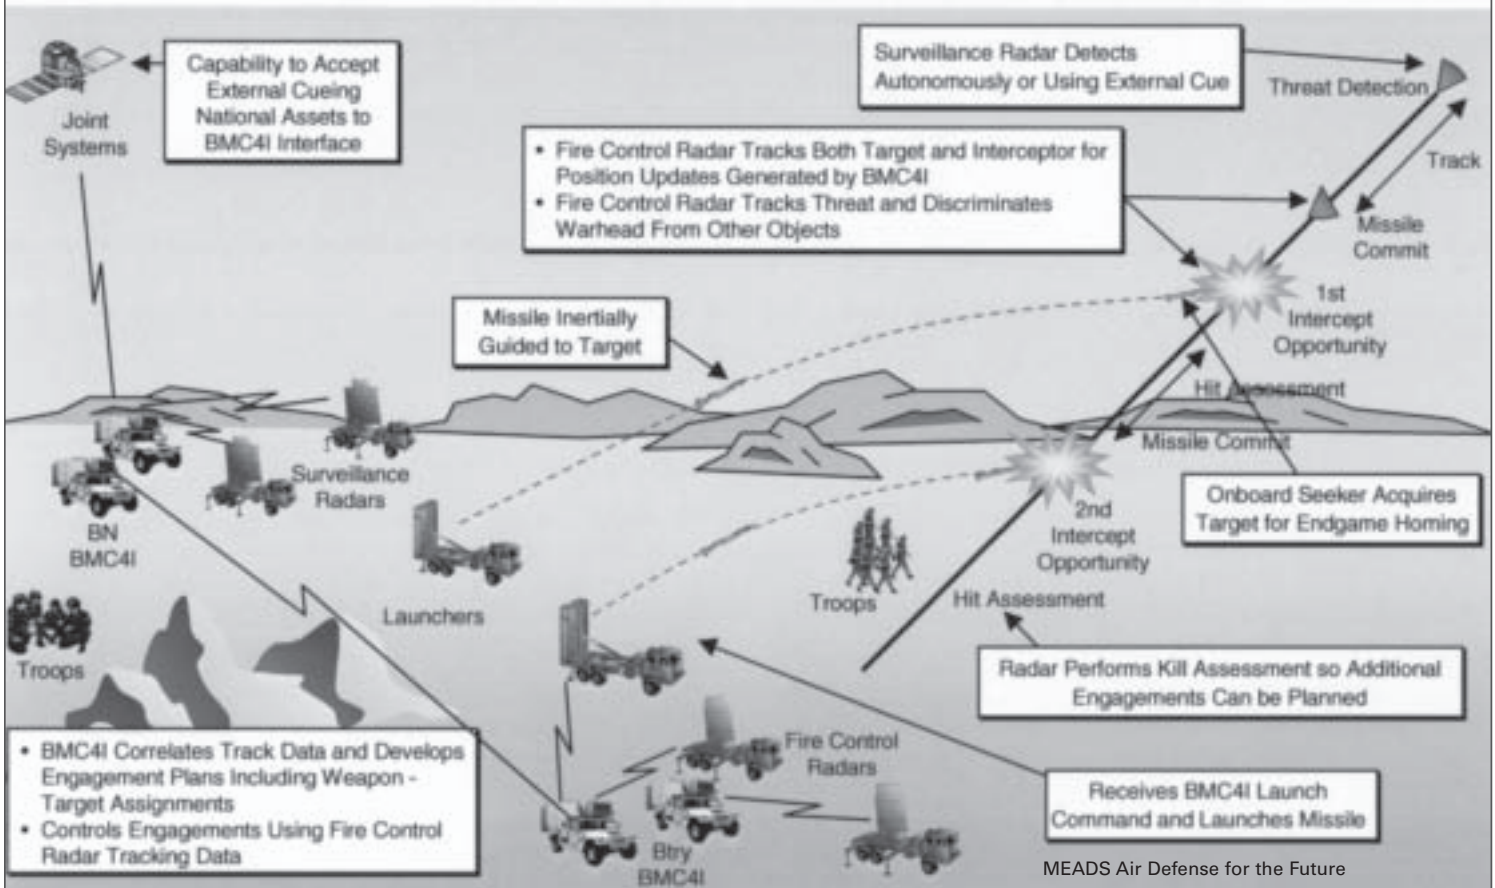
Capability to Accept External Cueing National Assets to BMC4I Interface

Joint Systems

Surveillance Radar Detects Autonomously or Using External Cue

Threat Detection

Track

• Fire Control Radar Tracks Both Target and Interceptor for Position Updates Generated by BMC4I
• Fire Control Radar Tracks Threat and Discriminates Warhead From Other Objects

Missile Commit

1st Intercept Opportunity

Missile Inertially Guided to Target

Hit Assessment

Missile Commit

Surveillance Radars

BN BMC4I

2nd Intercept Opportunity

Onboard Seeker Acquires Target for Endgame Homing

Troops

Launchers

Troops

Hit Assessment

Radar Performs Kill Assessment so Additional Engagements Can be Planned

• BMC4I Correlates Track Data and Develops Engagement Plans Including Weapon - Target Assignments
• Controls Engagements Using Fire Control Radar Tracking Data

Fire Control Radars

Receives BMC4I Launch Command and Launches Missile

Btry BMC4I

MEADS Air Defense for the Future